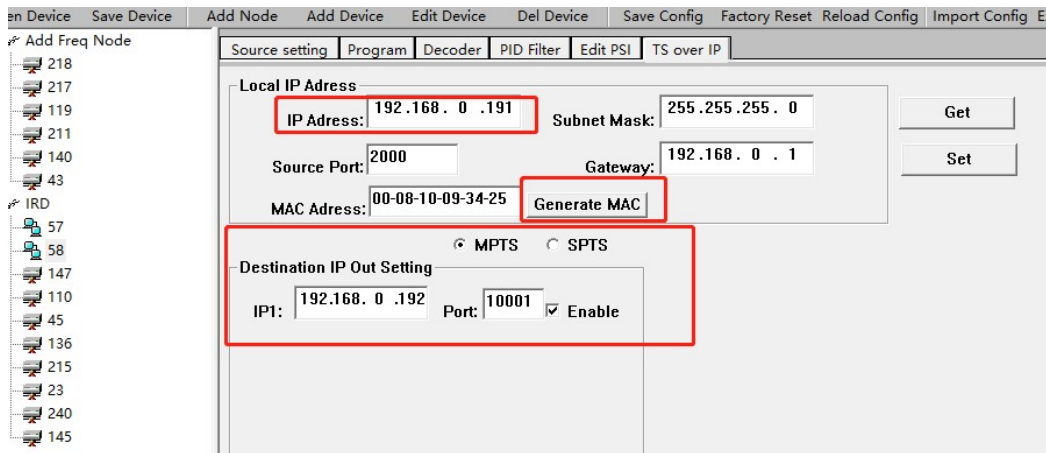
en Device Save Device Add Node Add Device Edit Device Del Device Save Config Factory Reset Reload Config Import Config E

Add Freq Node
218
217
119
211
140
43
IRD
57
58
147
110
45
136
215
23
240
145

Source setting Program Decoder PID Filter Edit PSI TS over IP

Local IP Adress
IP Adress: 192.168. 0 .191
Subnet Mask: 255.255.255. 0
Source Port: 2000
Gateway: 192.168. 0 . 1
MAC Adress: 00-08-10-09-34-25
Generate MAC

Get
Set

MPTS SPTS
Destination IP Out Setting
IP1: 192.168. 0 .192 Port: 10001 Enable